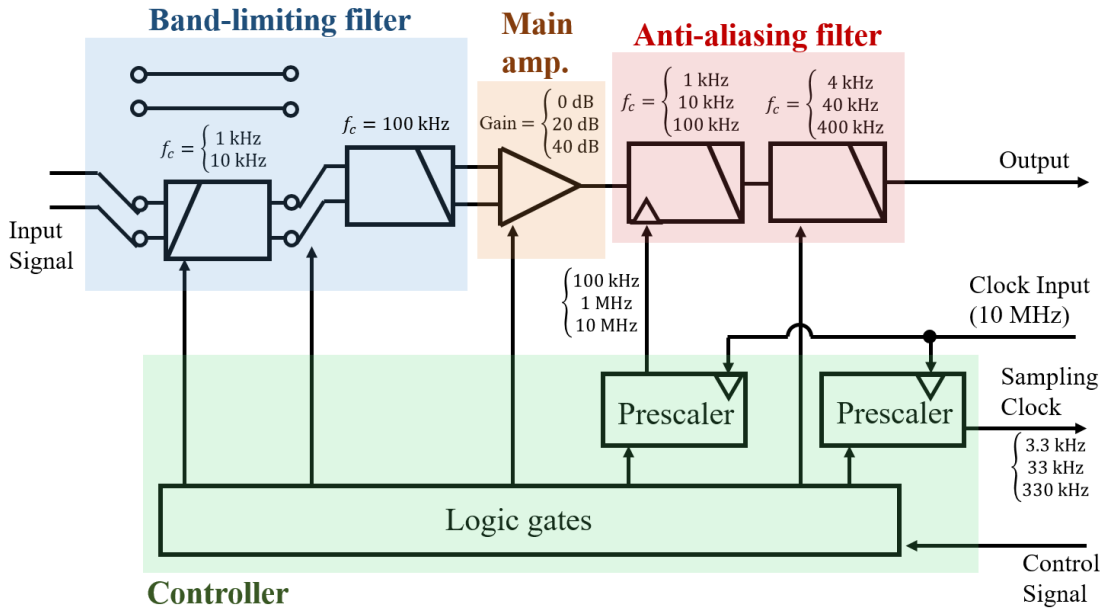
Band-limiting filter

Main amp.

Anti-aliasing filter

$f_c = \begin{cases} 1\text{ kHz} \\ 10\text{ kHz} \end{cases}$

$f_c = 100\text{ kHz}$

$\text{Gain} = \begin{cases} 0\text{ dB} \\ 20\text{ dB} \\ 40\text{ dB} \end{cases}$

$f_c = \begin{cases} 1\text{ kHz} \\ 10\text{ kHz} \\ 100\text{ kHz} \end{cases}$

$f_c = \begin{cases} 4\text{ kHz} \\ 40\text{ kHz} \\ 400\text{ kHz} \end{cases}$

Output

Input Signal

$\begin{cases} 100\text{ kHz} \\ 1\text{ MHz} \\ 10\text{ MHz} \end{cases}$

Clock Input (10 MHz)

Prescaler

Prescaler

Sampling Clock

$\begin{cases} 3.3\text{ kHz} \\ 33\text{ kHz} \\ 330\text{ kHz} \end{cases}$

Logic gates

Control Signal

Controller